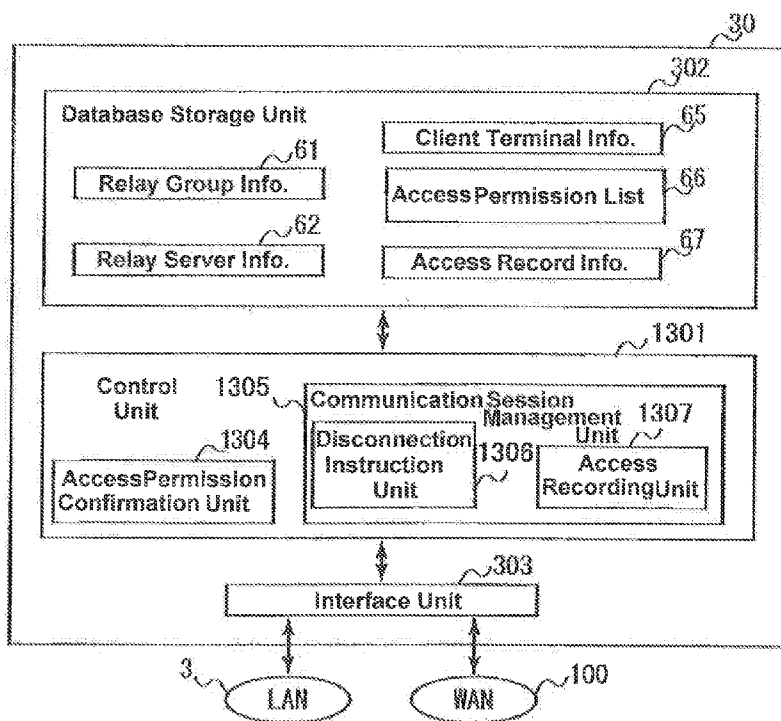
30

302

Database Storage Unit

Client Terminal Info. 65

61

Relay Group Info.

Access Permission List 66

62

Relay Server Info.

Access Record Info. 67

1301

Control Unit

1305

Communication Session Management Unit

1307

1304

Disconnection Instruction Unit

1306

Access RecordingUnit

AccessPermission Confirmation Unit

303

Interface Unit

3

LAN

WAN

100